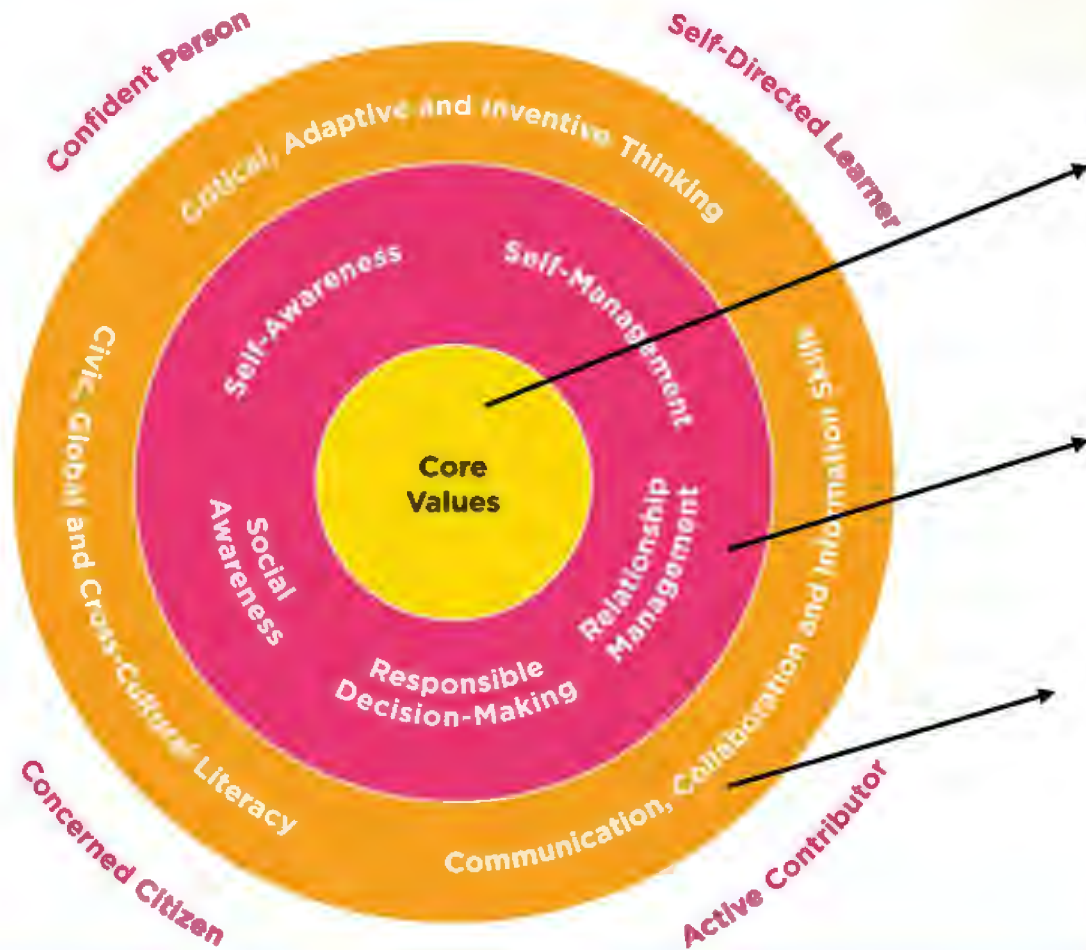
Confident Person

Self-Directed Learner

Critical, Adaptive and Inventive Thinking

Self-Awareness

Self-Management

Core Values

Social Awareness

Relationship Management

Responsible Decision-Making

Civic, Global and Cross-Cultural Literacy

Communication, Collaboration and Information Skills

Concerned Citizen

Active Contributor